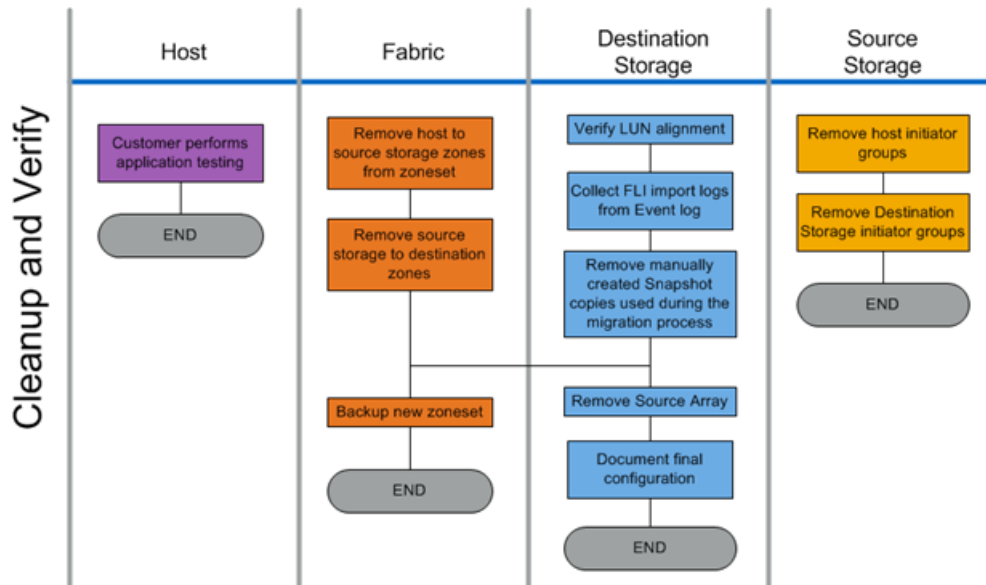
Cleanup and Verify

Host

Customer performs application testing

END

Fabric

Remove host to source storage zones from zoneset

Remove source storage to destination zones

Backup new zoneset

END

Destination Storage

Verify LUN alignment

Collect FLI import logs from Event log

Remove manually created Snapshot copies used during the migration process

Remove Source Array

Document final configuration

END

Source Storage

Remove host initiator groups

Remove Destination Storage initiator groups

END